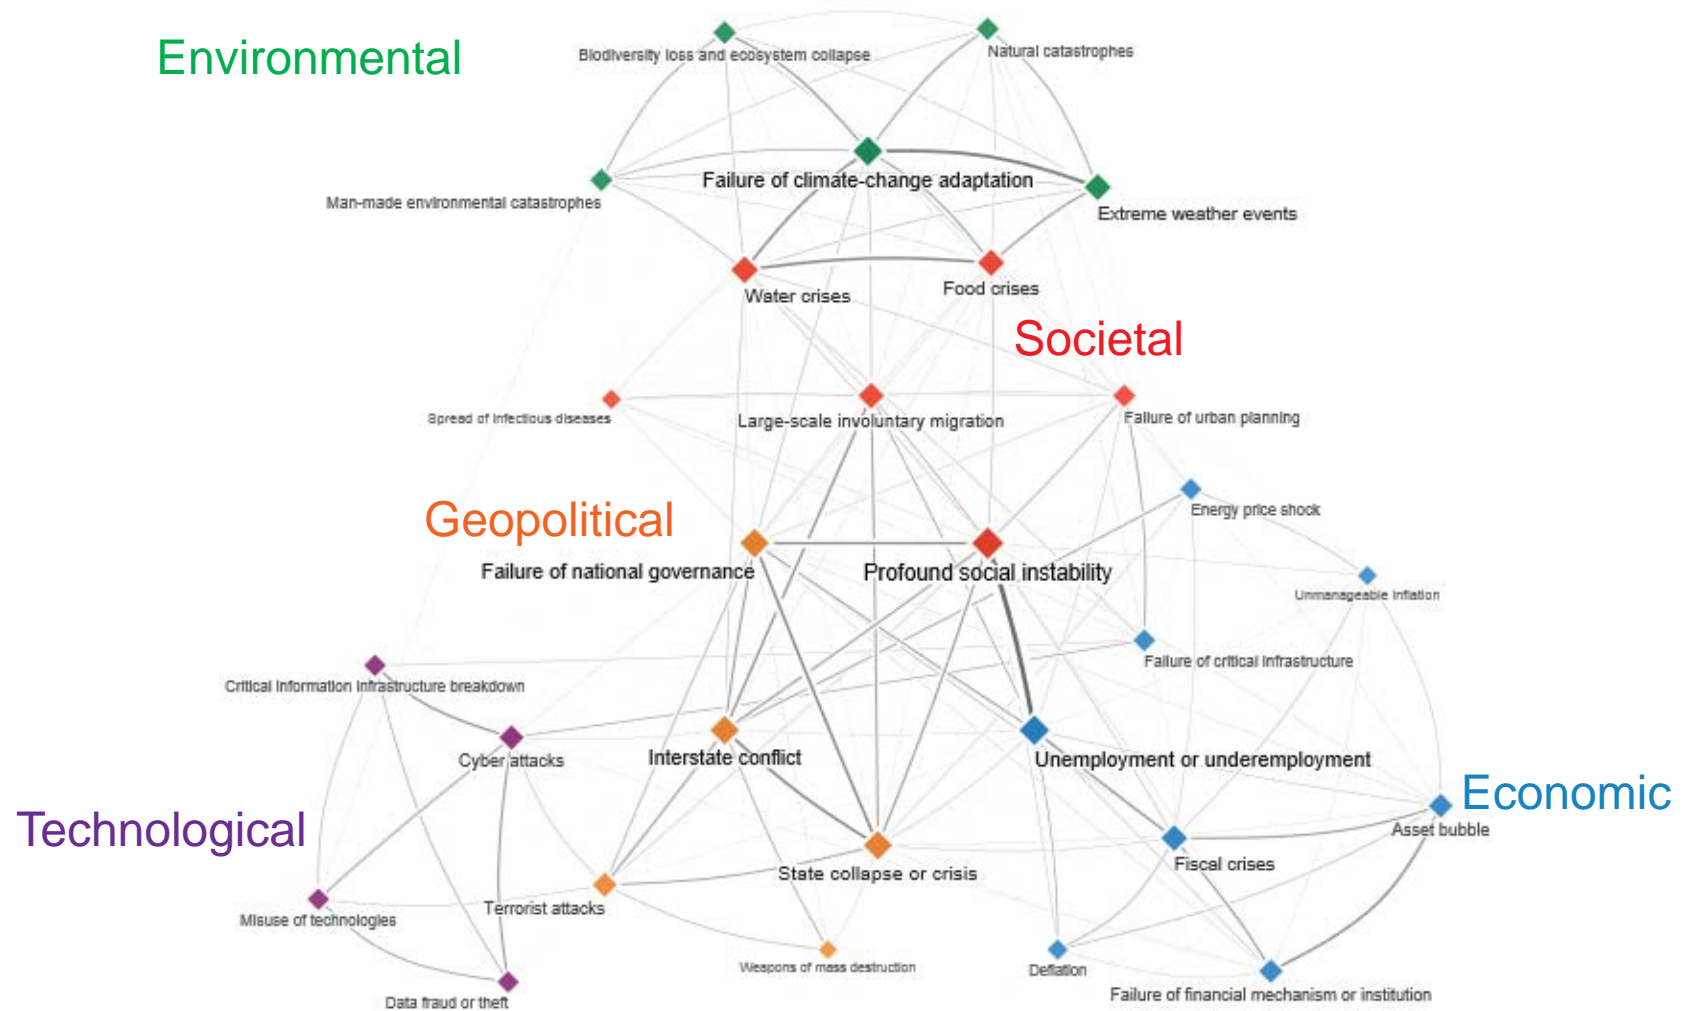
Environmental

Biodiversity loss and ecosystem collapse

Natural catastrophes

Failure of climate-change adaptation

Man-made environmental catastrophes

Extreme weather events

Water crises

Food crises

Societal

Spread of infectious diseases

Large-scale involuntary migration

Failure of urban planning

Energy price shock

Geopolitical

Failure of national governance

Profound social instability

Unmanageable inflation

Failure of critical infrastructure

Critical information infrastructure breakdown

Cyber attacks

Interstate conflict

Unemployment or underemployment

Economic

Technological

Asset bubble

State collapse or crisis

Fiscal crises

Misuse of technologies

Terrorist attacks

Weapons of mass destruction

Deflation

Data fraud or theft

Failure of financial mechanism or institution